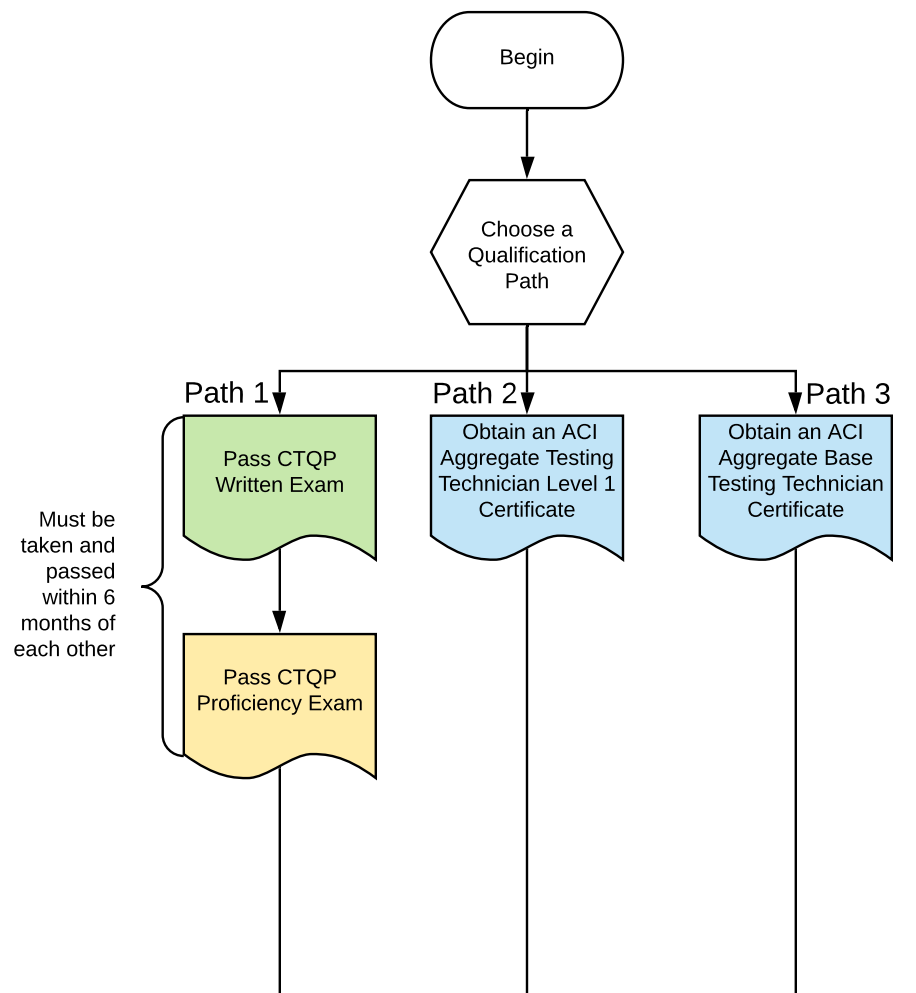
Begin

Choose a Qualification Path

Path 1

Path 2

Path 3

Must be taken and passed within 6 months of each other

Pass CTQP Written Exam

Pass CTQP Proficiency Exam

Obtain an ACI Aggregate Testing Technician Level 1 Certificate

Obtain an ACI Aggregate Base Testing Technician Certificate